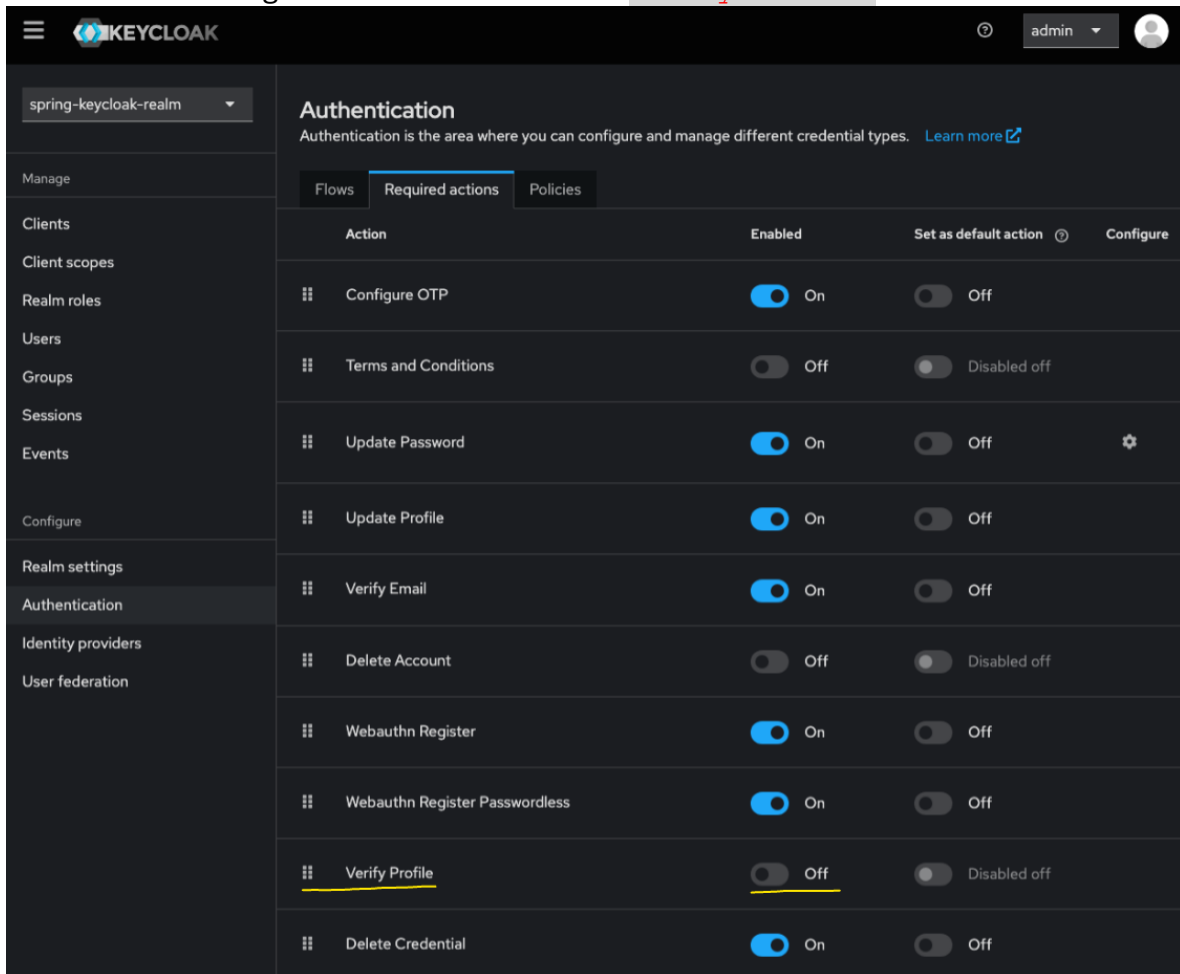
KEYCLOAK

admin

spring-keycloak-realm

Manage

Clients

Client scopes

Realm roles

Users

Groups

Sessions

Events

Configure

Realm settings

Authentication

Identity providers

User federation

Authentication

Authentication is the area where you can configure and manage different credential types. Learn more

Flows | Required actions | Policies

| Action | Enabled | Set as default action | Configure |
|---|---|---|---|
| Configure OTP | On | Off | |
| Terms and Conditions | Off | Disabled off | |
| Update Password | On | Off | |
| Update Profile | On | Off | |
| Verify Email | On | Off | |
| Delete Account | Off | Disabled off | |
| Webauthn Register | On | Off | |
| Webauthn Register Passwordless | On | Off | |
| Verify Profile | Off | Disabled off | |
| Delete Credential | On | Off | |